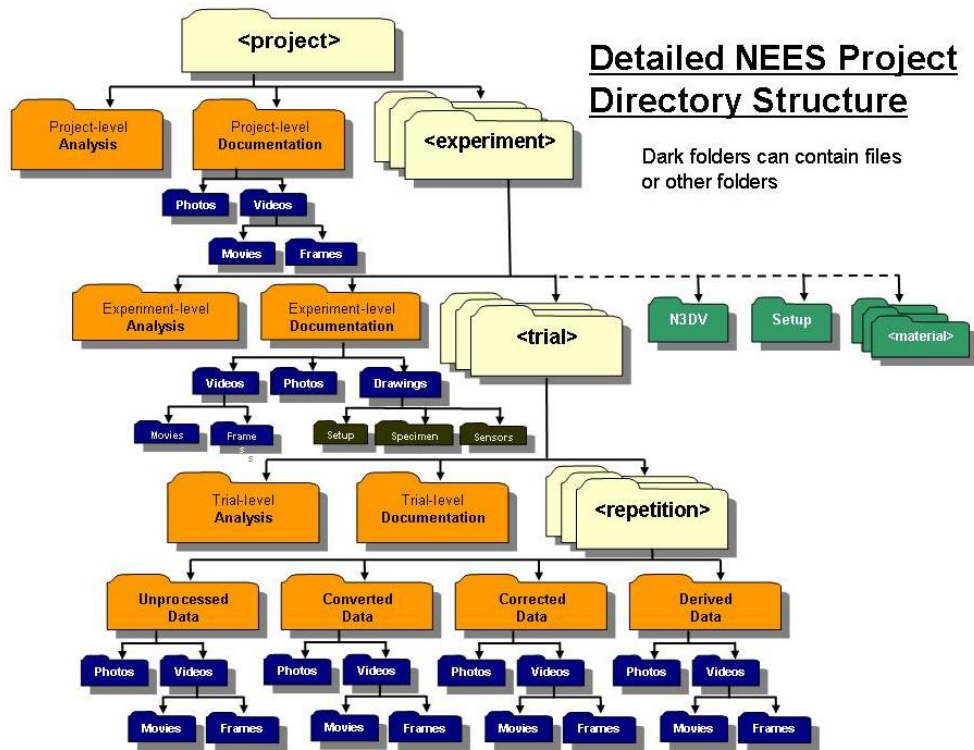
<project>

Detailed NEES Project Directory Structure

Project-level Analysis

Project-level Documentation

<experiment>

Dark folders can contain files or other folders

Photos

Videos

Movies

Frames

Experiment-level Analysis

Experiment-level Documentation

<trial>

N3DV

Setup

<material>

Videos

Photos

Drawings

Movies

Frames

Setup

Specimen

Sensors

Trial-level Analysis

Trial-level Documentation

<repetition>

Unprocessed Data

Converted Data

Corrected Data

Derived Data

Photos

Videos

Photos

Videos

Photos

Videos

Photos

Videos

Movies

Frames

Movies

Frames

Movies

Frames

Movies

Frames